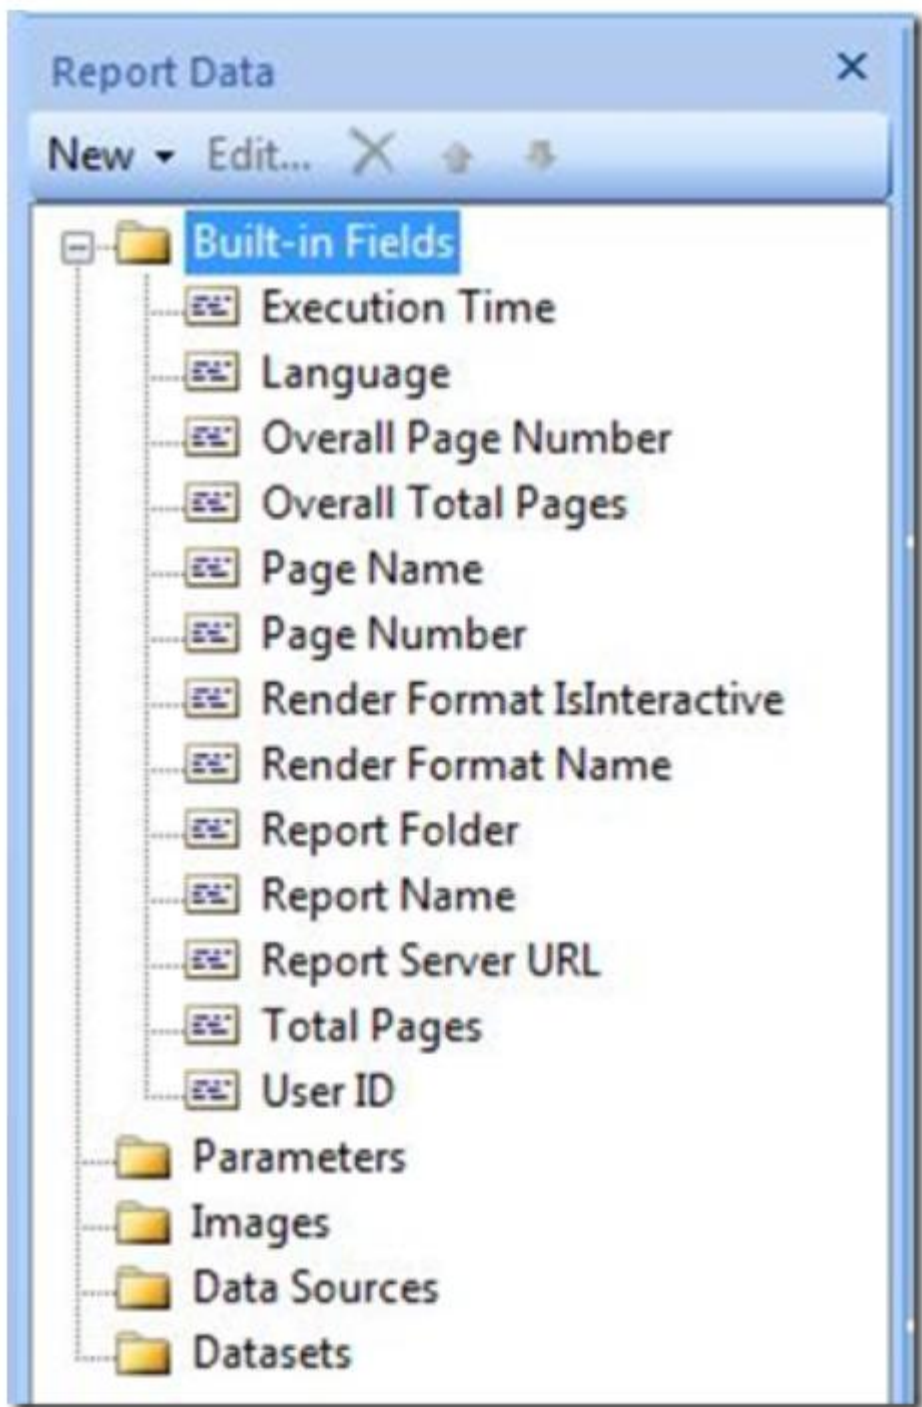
Report Data ×

New ▾ Edit...

Built-in Fields
Execution Time
Language
Overall Page Number
Overall Total Pages
Page Name
Page Number
Render Format IsInteractive
Render Format Name
Report Folder
Report Name
Report Server URL
Total Pages
User ID
Parameters
Images
Data Sources
Datasets